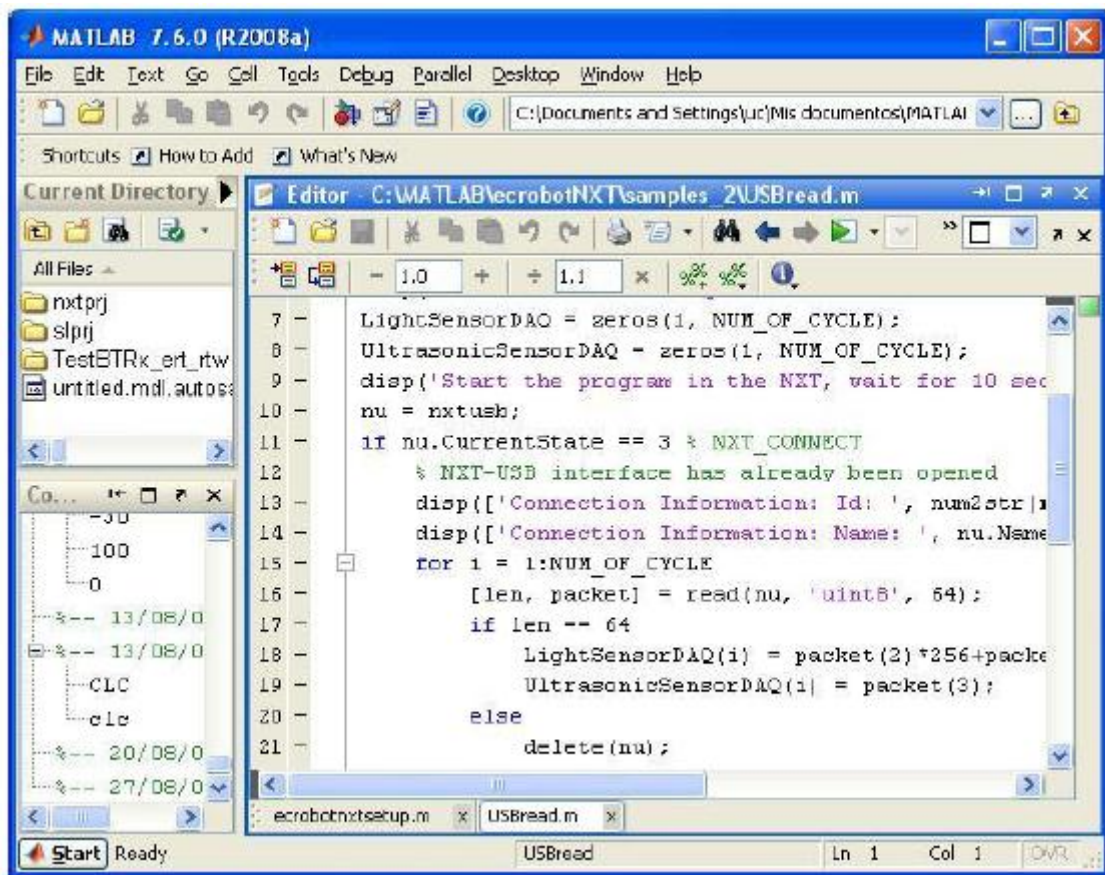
MATLAB 7.6.0 (R2008a)

File Edit Text Go Cell Tools Debug Parallel Desktop Window Help

C:\Documents and Settings\jc\Mis documentos\MATLAI

Shortcuts How to Add What's New

Current Directory

All Files

nxtprj
slprj
TestBTRx_ert_rtw
untitled.mdl.autos

Co...

-50
100
0
%-- 13/08/0
%-- 13/08/0
CLC
clc
%-- 20/08/0
%-- 27/08/0

Editor - C:\MATLAB\ecrobotNXT\samples_2\USBread.m

1.0 + ÷ 1.1 ×

7 - LightSensorDAQ = zeros(1, NUM_OF_CYCLE);
8 - UltrasonicSensorDAQ = zeros(1, NUM_OF_CYCLE);
9 - disp('Start the program in the NXT, wait for 10 sec
10 - nu = nxtusb;
11 - if nu.CurrentState == 3 % NXT_CONNECT
12 % NXT-USB interface has already been opened
13 - disp(['Connection Information: Id: ', num2str(
14 - disp(['Connection Information: Name: ', nu.Name
15 - for i = 1:NUM_OF_CYCLE
16 - [len, packet] = read(nu, 'uint8', 64);
17 - if len == 64
18 - LightSensorDAQ(i) = packet(2)*256+packe
19 - UltrasonicSensorDAQ(i) = packet(3);
20 - else
21 - delete(nu);

ecrobotnxtsetup.m × USBread.m ×

Start Ready USBread Ln 1 Col 1 OVR